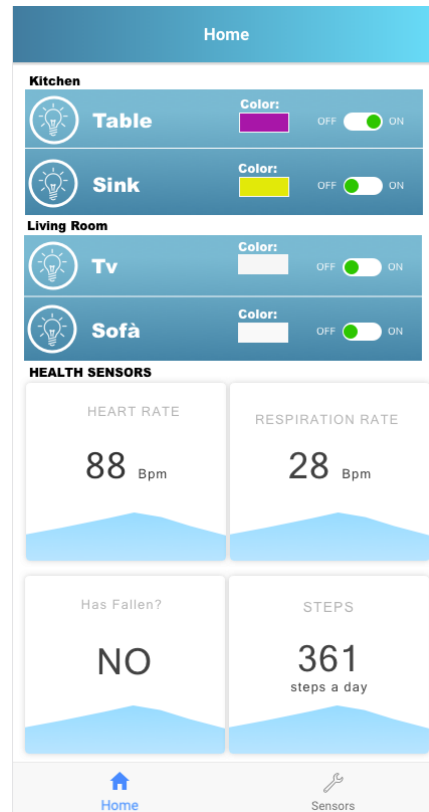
Home

Kitchen

Table
Color:
OFF ON

Sink
Color:
OFF ON

Living Room

Tv
Color:
OFF ON

Sofà
Color:
OFF ON

HEALTH SENSORS

HEART RATE
88 Bpm

RESPIRATION RATE
28 Bpm

Has Fallen?
NO

STEPS
361
steps a day

Home
Sensors